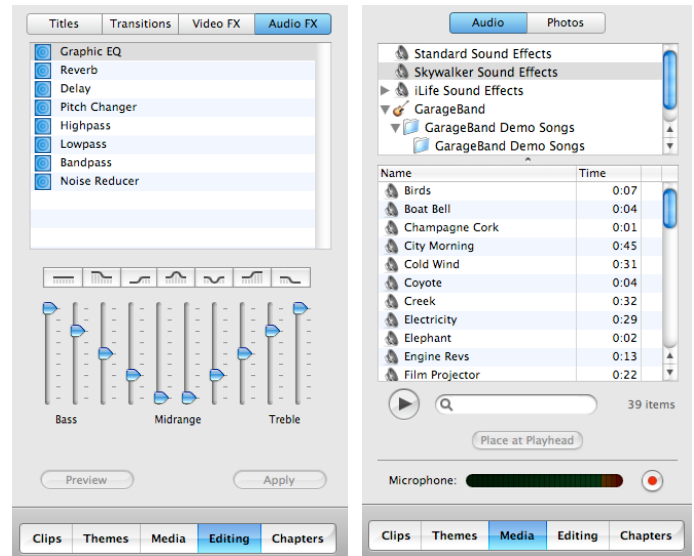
Titles | Transitions | Video FX | Audio FX

Graphic EQ
Reverb
Delay
Pitch Changer
Highpass
Lowpass
Bandpass
Noise Reducer

Bass
Midrange
Treble

Preview
Apply

Clips | Themes | Media | Editing | Chapters

Audio | Photos

Standard Sound Effects
Skywalker Sound Effects
iLife Sound Effects
GarageBand
GarageBand Demo Songs
GarageBand Demo Songs

| Name | Time |
|---|---|
| Birds | 0:07 |
| Boat Bell | 0:04 |
| Champagne Cork | 0:01 |
| City Morning | 0:45 |
| Cold Wind | 0:31 |
| Coyote | 0:04 |
| Creek | 0:32 |
| Electricity | 0:29 |
| Elephant | 0:02 |
| Engine Revs | 0:13 |
| Film Projector | 0:22 |

39 items

Place at Playhead

Microphone:

Clips | Themes | Media | Editing | Chapters